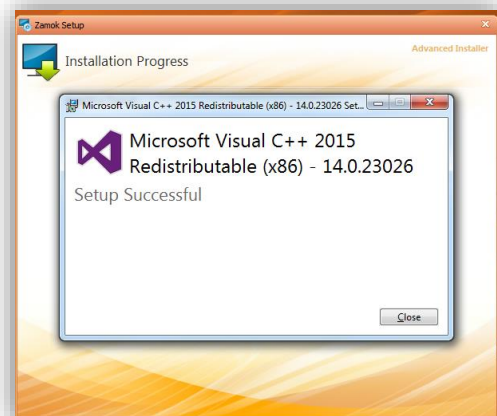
Zamok Setup

Installation Progress

Advanced Installer

Microsoft Visual C++ 2015 Redistributable (x86) - 14.0.23026 Set...

Microsoft Visual C++ 2015 Redistributable (x86) - 14.0.23026

Setup Successful

Close